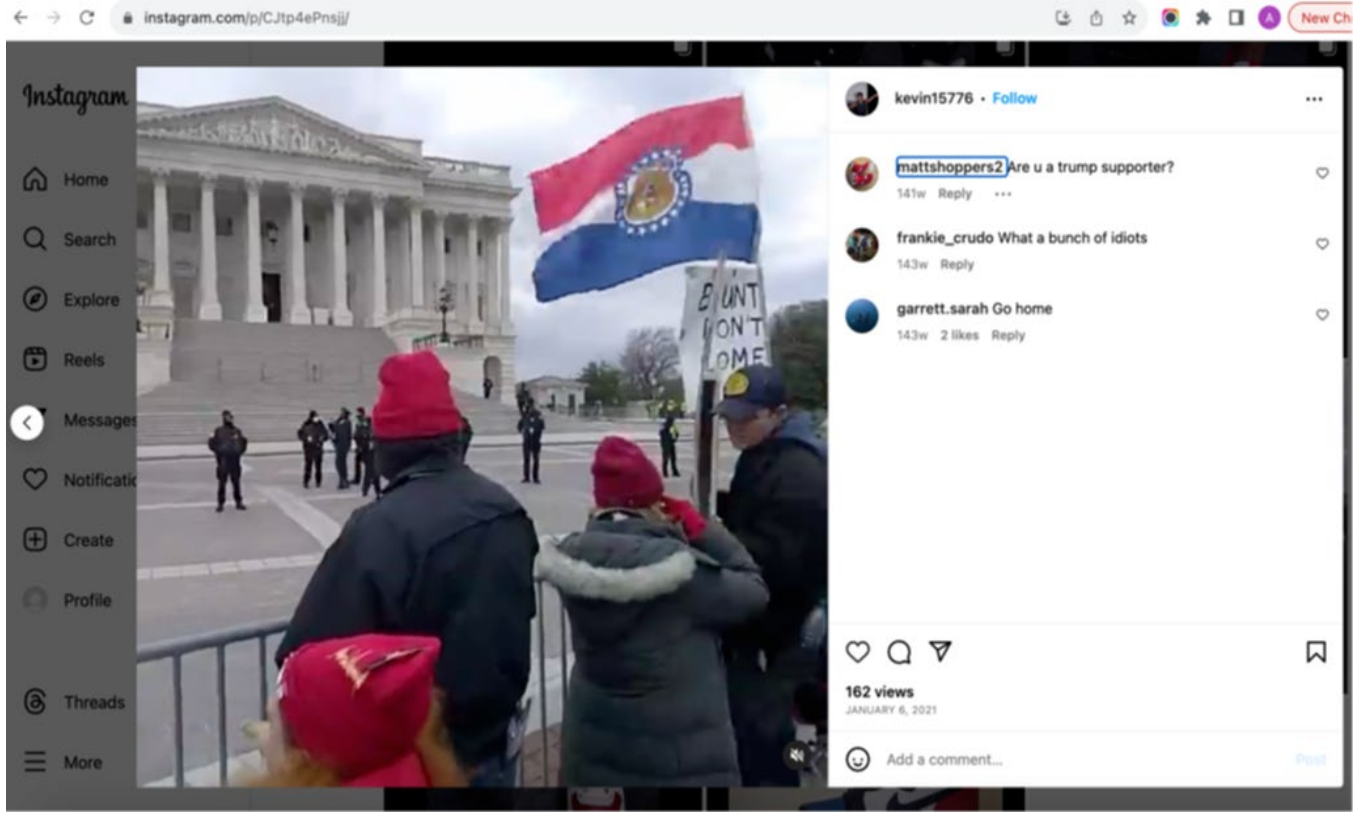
instagram.com/p/CJtp4ePnsjj/

New Ch

Instagram

Home

Search

Explore

Reels

Messages

Notificatio

Create

Profile

Threads

More

B UNT
ON'T
OME

kevin15776 • Follow

mattshoppers2 Are u a trump supporter?
141w Reply

frankie_crudo What a bunch of idiots
143w Reply

garrett.sarah Go home
143w 2 likes Reply

162 views
JANUARY 6, 2021

Add a comment...

Post